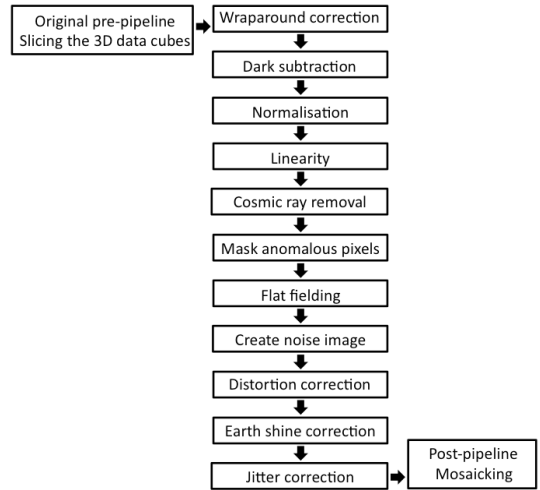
Original pre-pipeline
Slicing the 3D data cubes

Wraparound correction

Dark subtraction

Normalisation

Linearity

Cosmic ray removal

Mask anomalous pixels

Flat fielding

Create noise image

Distortion correction

Earth shine correction

Jitter correction

Post-pipeline
Mosaicking